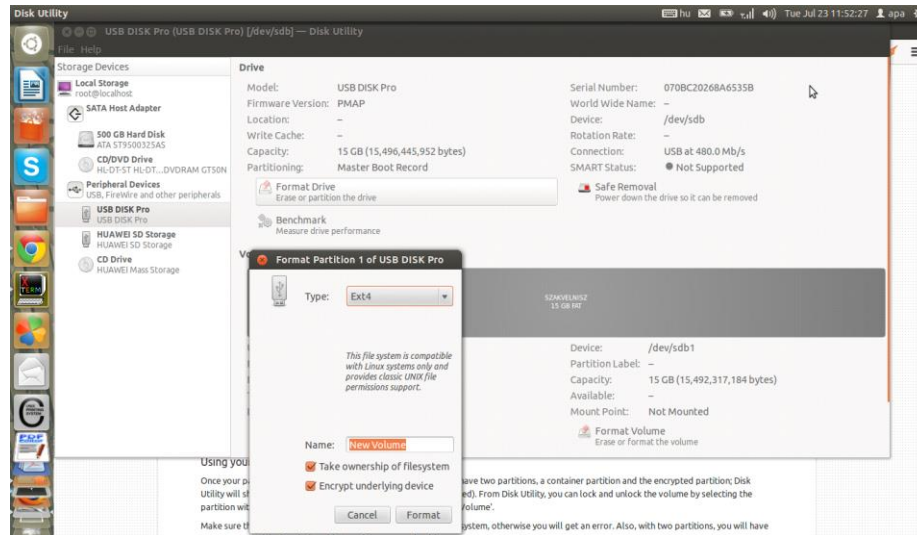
Disk Utility

hu Tue Jul 23 11:52:27 apa

USB DISK Pro (USB DISK Pro) [/dev/sdb] — Disk Utility

File Help

Storage Devices

Local Storage
root@localhost

SATA Host Adapter

500 GB Hard Disk
ATA ST9500325AS

CD/DVD Drive
HL-DT-ST HL-DT...DVDRAM GT50N

Peripheral Devices
USB, FireWire and other peripherals

USB DISK Pro
USB DISK Pro

HUAWEI SD Storage
HUAWEI SD Storage

CD Drive
HUAWEI Mass Storage

Drive

| | | | |
|---|---|---|---|
| Model: | USB DISK Pro | Serial Number: | 070BC20268A6535B |
| Firmware Version: | PMAP | World Wide Name: | – |
| Location: | – | Device: | /dev/sdb |
| Write Cache: | – | Rotation Rate: | – |
| Capacity: | 15 GB (15,496,445,952 bytes) | Connection: | USB at 480.0 Mb/s |
| Partitioning: | Master Boot Record | SMART Status: | Not Supported |

Format Drive
Erase or partition the drive

Safe Removal
Power down the drive so it can be removed

Benchmark
Measure drive performance

SZAKVELNISZ
15 GB FAT

Device: /dev/sdb1
Partition Label: –
Capacity: 15 GB (15,492,317,184 bytes)
Available: –
Mount Point: Not Mounted

Format Volume
Erase or format the volume

Format Partition 1 of USB DISK Pro

Type: Ext4

This file system is compatible with Linux systems only and provides classic UNIX file permissions support.

Name: New Volume

Take ownership of filesystem

Encrypt underlying device

Cancel Format

Using you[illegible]

Once your p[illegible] have two partitions, a container partition and the encrypted partition; Disk Utility will s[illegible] ed). From Disk Utility, you can lock and unlock the volume by selecting the partition wi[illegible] olume'.

Make sure t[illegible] ystem, otherwise you will get an error. Also, with two partitions, you will have